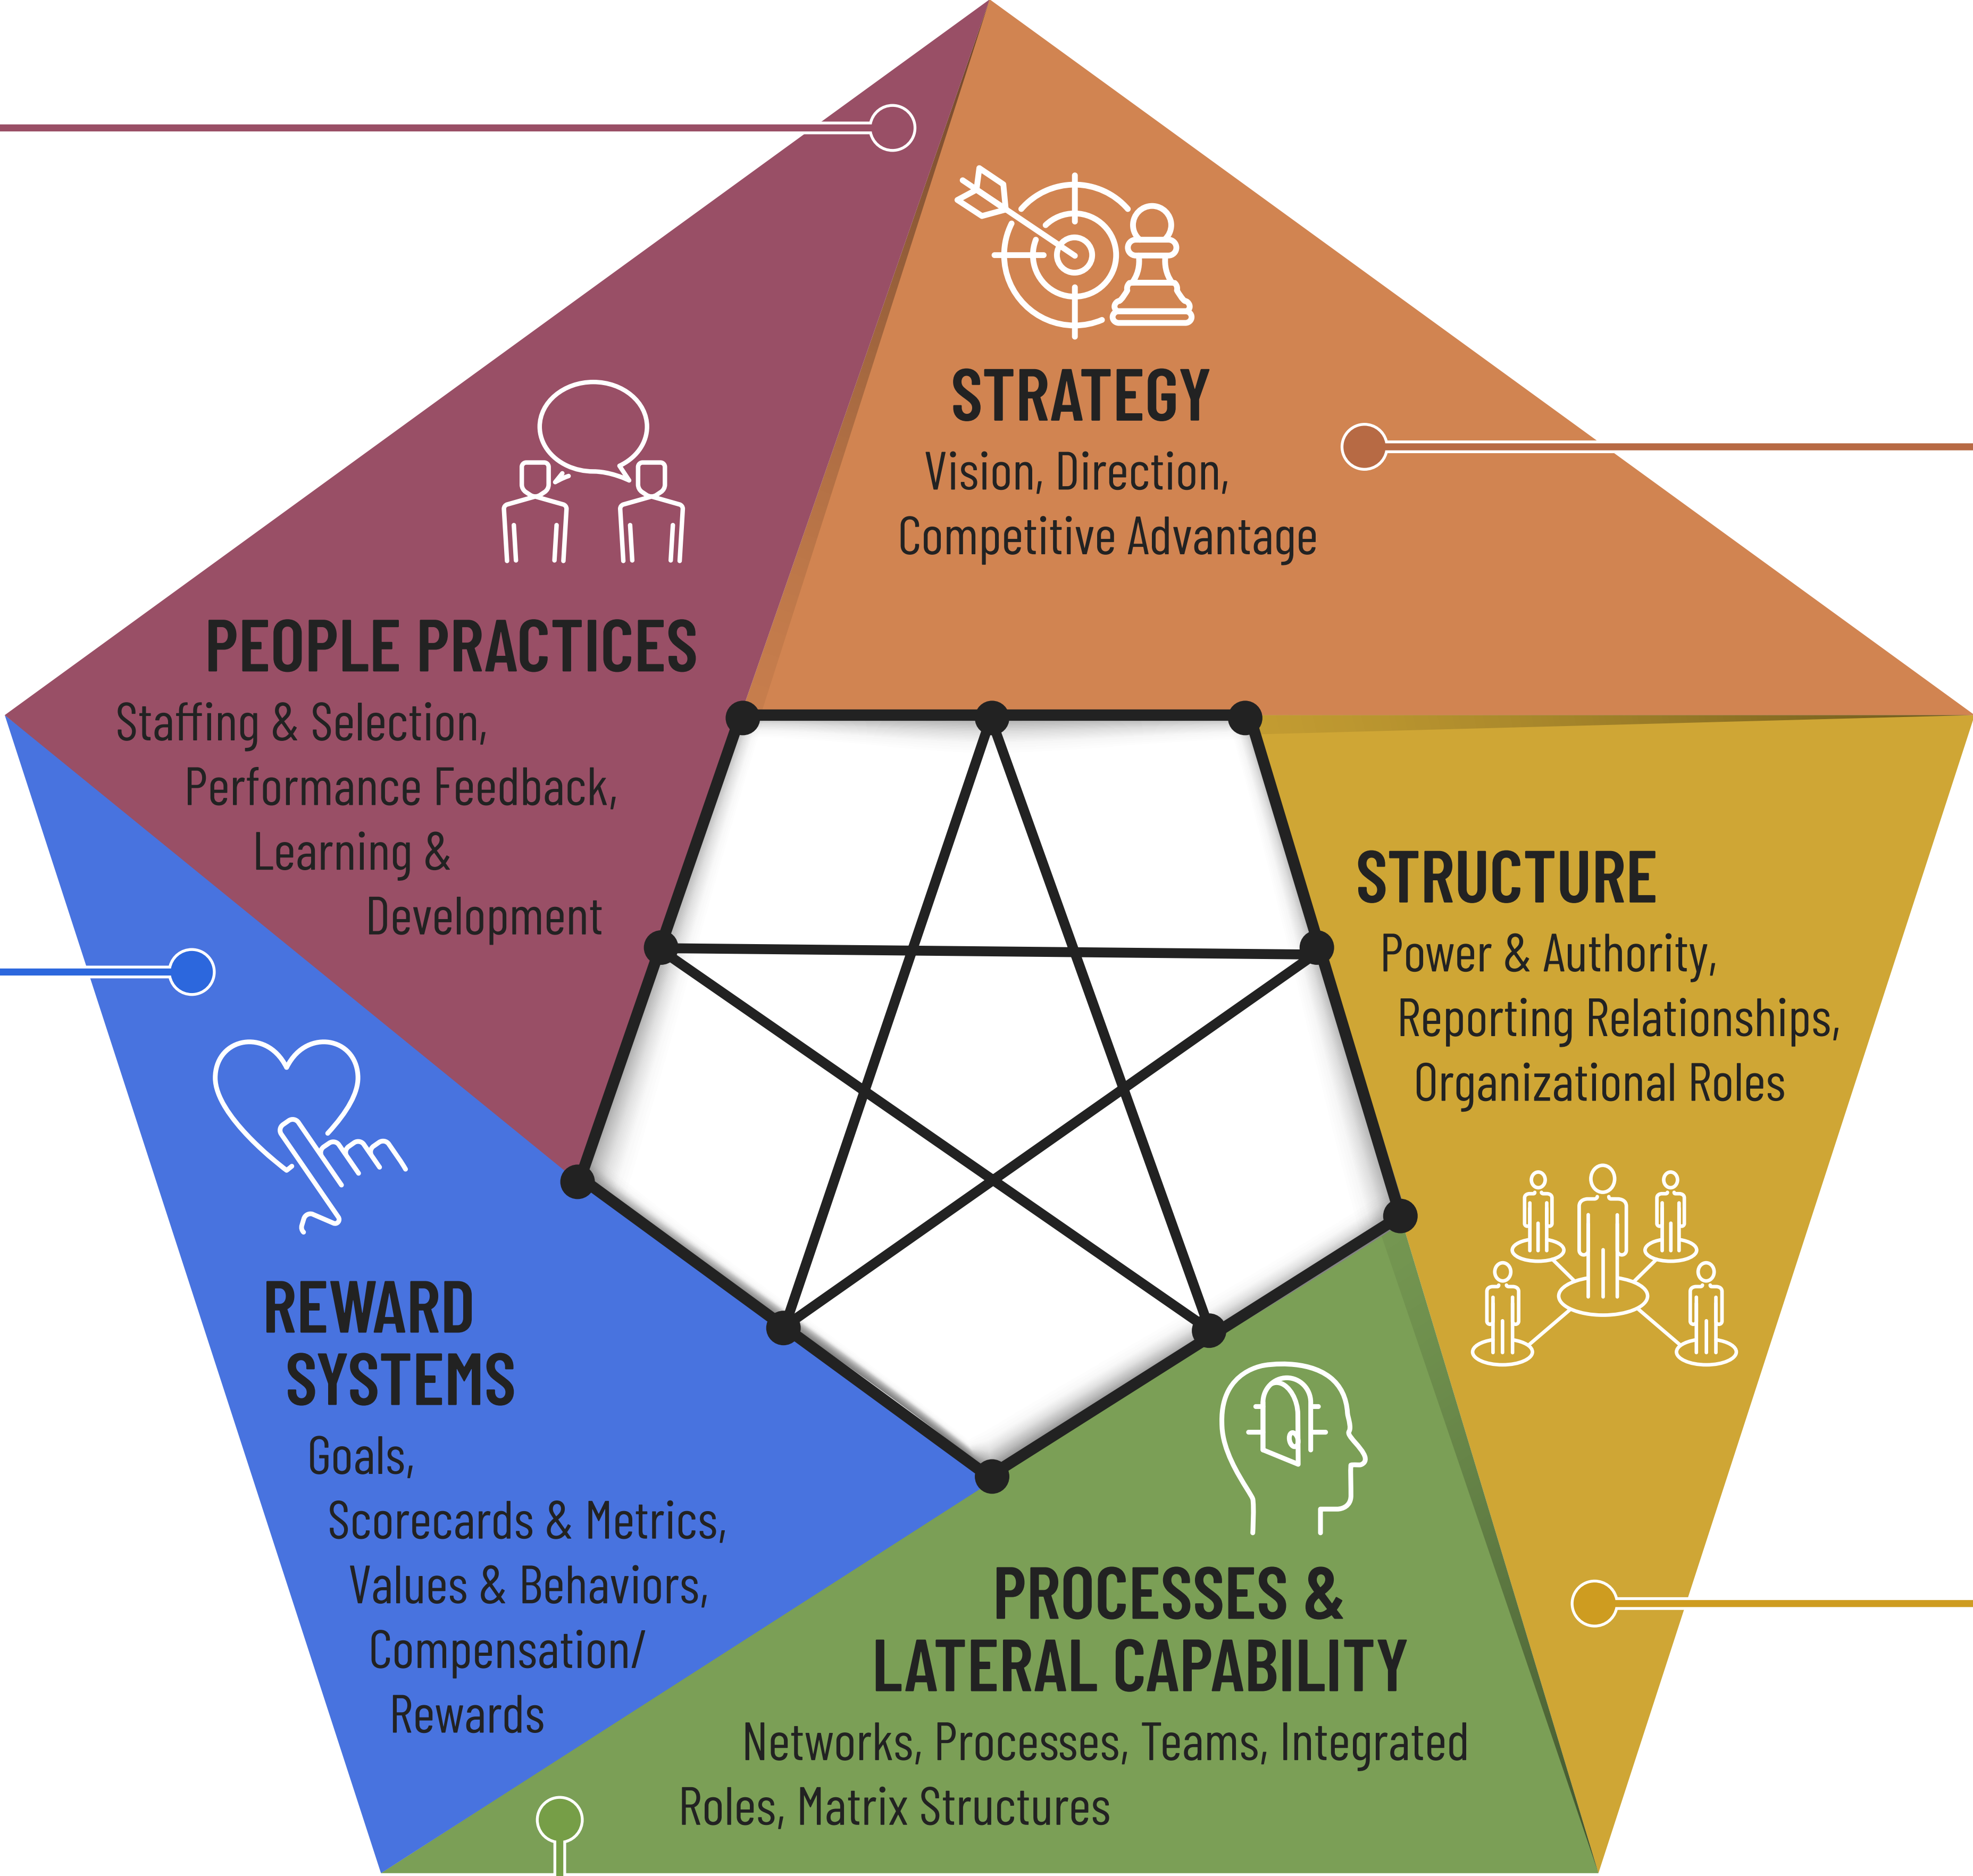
STRATEGY
Vision, Direction, Competitive Advantage

PEOPLE PRACTICES
Staffing & Selection, Performance Feedback, Learning & Development

STRUCTURE
Power & Authority, Reporting Relationships, Organizational Roles

REWARD SYSTEMS
Goals, Scorecards & Metrics, Values & Behaviors, Compensation/ Rewards

PROCESSES & LATERAL CAPABILITY
Networks, Processes, Teams, Integrated Roles, Matrix Structures